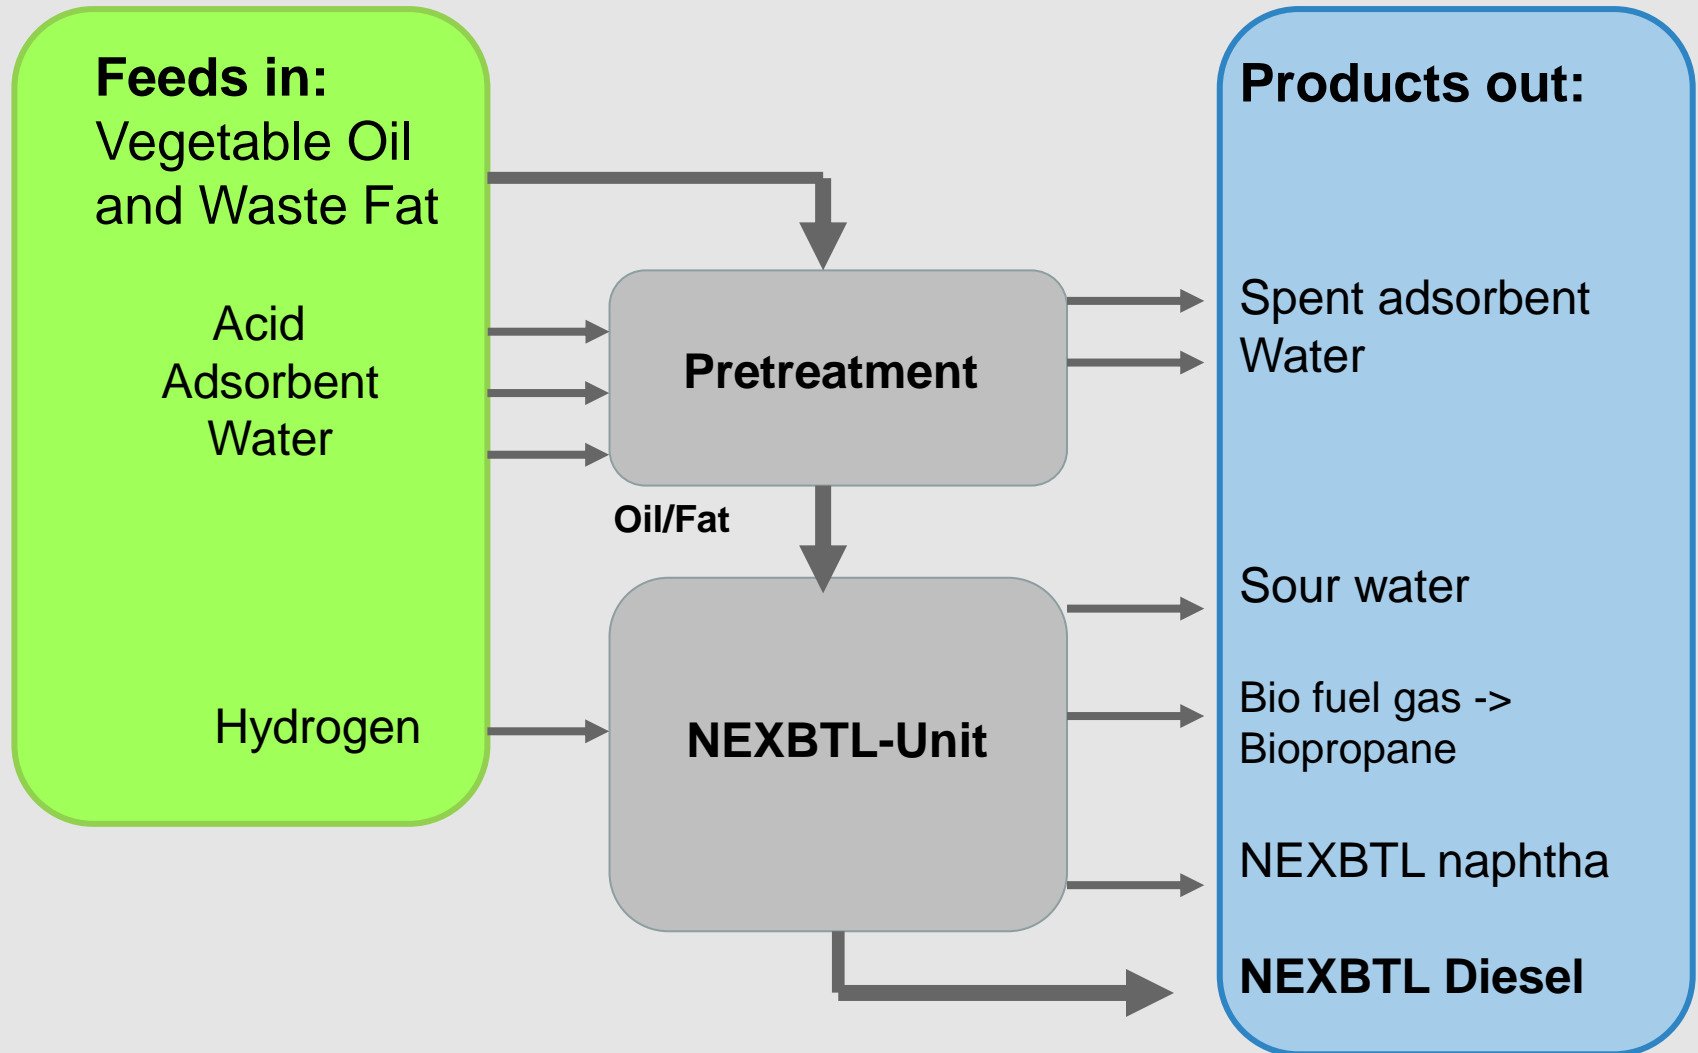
Feeds in:
Vegetable Oil and Waste Fat

Acid
Adsorbent
Water

Hydrogen

Pretreatment

Oil/Fat

NEXBTL-Unit

Products out:

Spent adsorbent
Water

Sour water

Bio fuel gas -> Biopropane

NEXBTL naphtha

NEXBTL Diesel